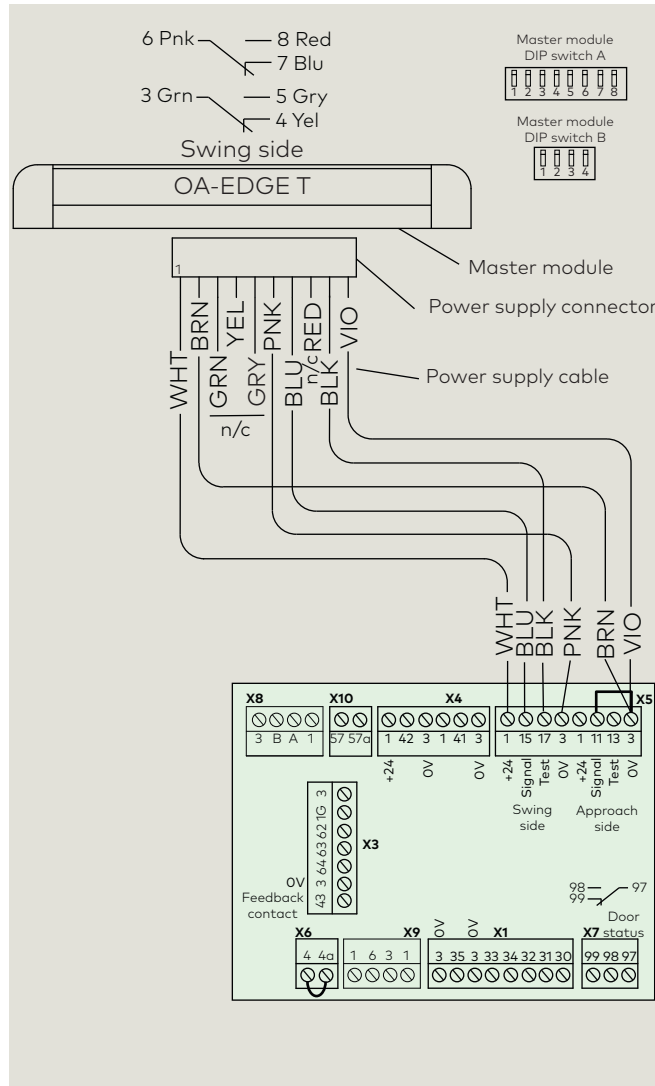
6 Pnk — 8 Red
7 Blu
3 Grn — 5 Gry
4 Yel

Master module DIP switch A
1 2 3 4 5 6 7 8

Master module DIP switch B
1 2 3 4

Swing side

OA-EDGE T

1

Master module

Power supply connector

WHT BRN GRN YEL GRY PNK BLU n/c RED BLK VIO

n/c

Power supply cable

WHT BLU BLK PNK BRN VIO

X8
3 B A 1

X10
57 57a

X4
1 42 3 1 41 3
+24 0V 0V

X5
1 15 17 3 1 11 13 3
+24 Signal Test 0V +24 Signal Test 0V

Swing side
Approach side

X3
43 3 64 63 62 1G 3

0V
Feedback contact

98 97
99

Door status

X6
4 4a

X9
1 6 3 1

X1
0V 0V
3 35 3 33 34 32 31 30

X7
99 98 97